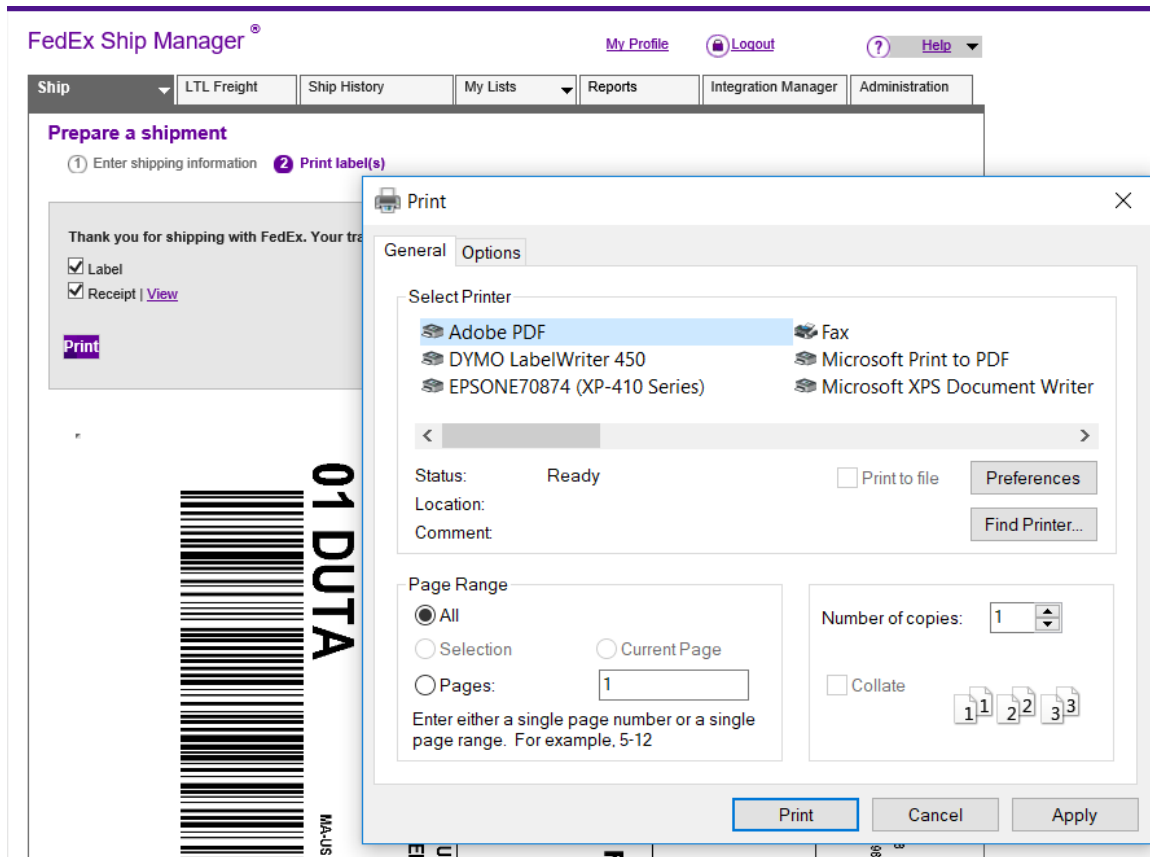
FedEx Ship Manager ®

My Profile Logout ? Help

Ship | LTL Freight | Ship History | My Lists | Reports | Integration Manager | Administration

Prepare a shipment

1 Enter shipping information 2 Print label(s)

Thank you for shipping with FedEx. Your tra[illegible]

Label

Receipt | View

Print

01 DUTA

MA-US

Print

General Options

Select Printer

Adobe PDF
DYMO LabelWriter 450
EPSONE70874 (XP-410 Series)
Fax
Microsoft Print to PDF
Microsoft XPS Document Writer

Status: Ready
Location:
Comment:

Print to file

Preferences

Find Printer...

Page Range

All

Selection

Current Page

Pages: 1

Enter either a single page number or a single page range. For example, 5-12

Number of copies: 1

Collate

1 1 2 2 3 3

Print Cancel Apply